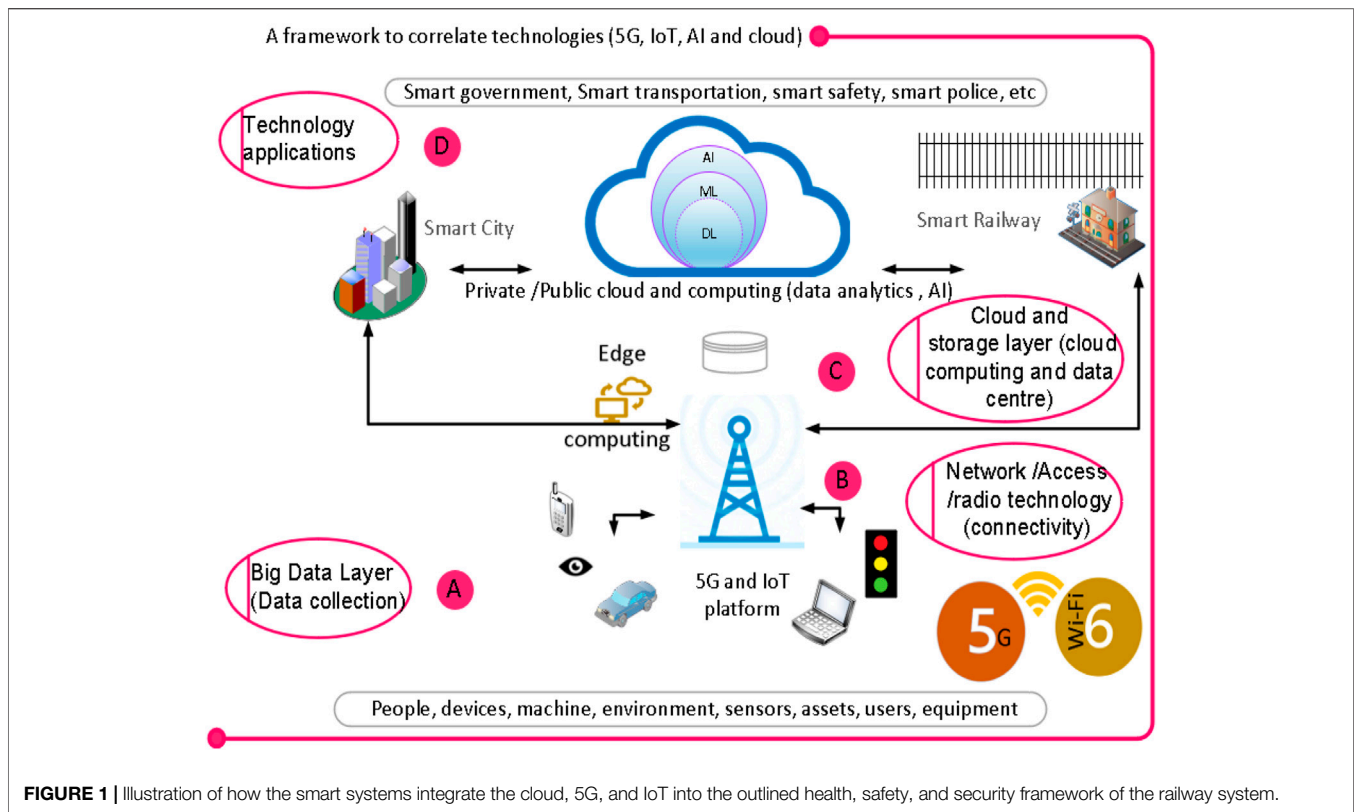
A framework to correlate technologies (5G, IoT, AI and cloud)

Smart government, Smart transportation, smart safety, smart police, etc

Technology applications

D

AI

ML

DL

Smart City

Smart Railway

Private /Public cloud and computing (data analytics , AI)

Cloud and storage layer (cloud computing and data centre)

Edge

computing

C

B

Network /Access /radio technology (connectivity)

Big Data Layer (Data collection)

A

5G and IoT platform

5G

Wi-Fi 6

People, devices, machine, environment, sensors, assets, users, equipment

**FIGURE 1 |** Illustration of how the smart systems integrate the cloud, 5G, and IoT into the outlined health, safety, and security framework of the railway system.